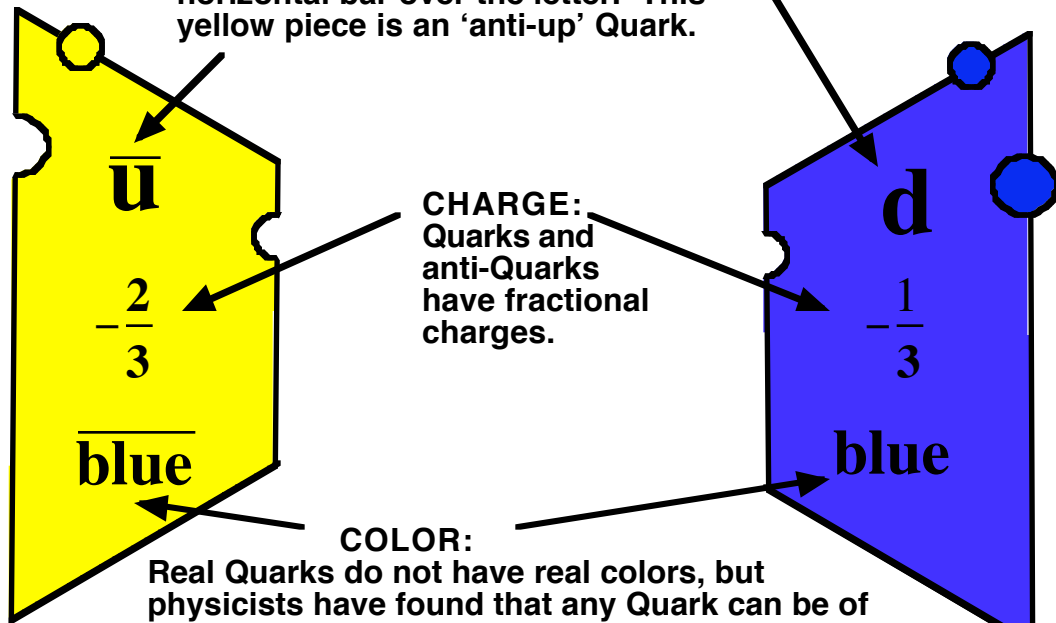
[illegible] bar over the letter. This yellow piece is an 'anti-up' Quark.

$\overline{u}$

$-\frac{2}{3}$

$\overline{\text{blue}}$

CHARGE: Quarks and anti-Quarks have fractional charges.

d

$-\frac{1}{3}$

blue

COLOR:
Real Quarks do not have real colors, but physicists have found that any Quark can be of